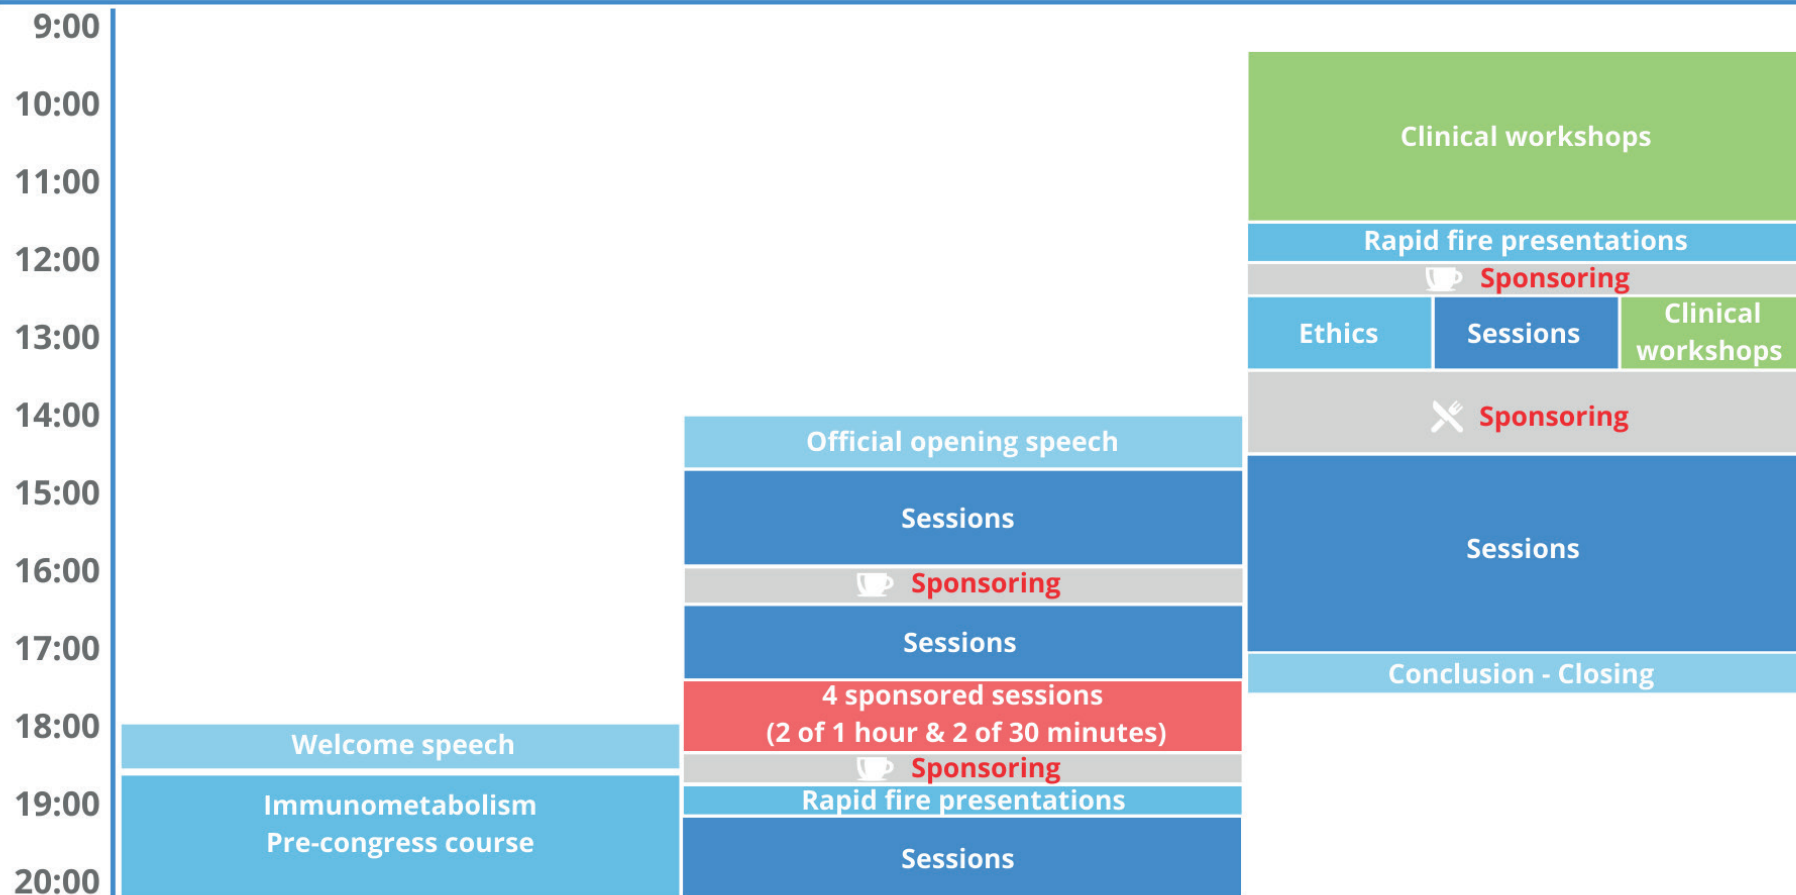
9:00
10:00
11:00
12:00
13:00
14:00
15:00
16:00
17:00
18:00
19:00
20:00

Welcome speech

Immunometabolism
Pre-congress course

Official opening speech

Sessions

Sponsoring

Sessions

4 sponsored sessions
(2 of 1 hour & 2 of 30 minutes)

Sponsoring

Rapid fire presentations

Sessions

Clinical workshops

Rapid fire presentations

Sponsoring

Ethics

Sessions

Clinical workshops

Sponsoring

Sessions

Conclusion - Closing